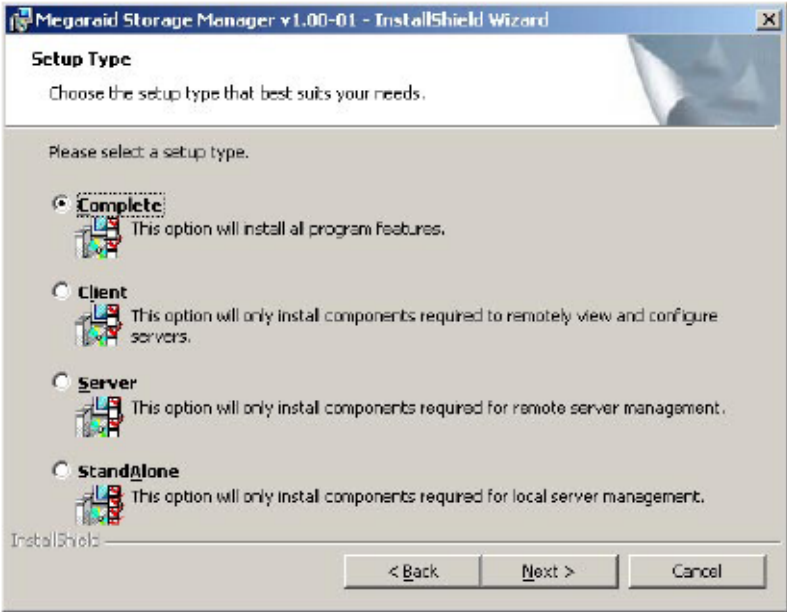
Megaraid Storage Manager v1.00-01 - InstallShield Wizard

Setup Type

Choose the setup type that best suits your needs.

Please select a setup type.

Complete
This option will install all program features.

Client
This option will only install components required to remotely view and configure servers.

Server
This option will only install components required for remote server management.

StandAlone
This option will only install components required for local server management.

InstallShield

< Back
Next >
Cancel